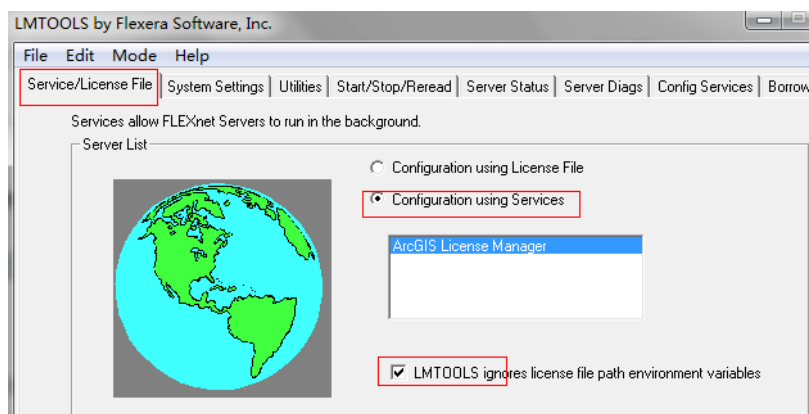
LMTOOLS by Flexera Software, Inc.

File Edit Mode Help

Service/License File | System Settings | Utilities | Start/Stop/Reread | Server Status | Server Diags | Config Services | Borrow

Services allow FLEXnet Servers to run in the background.

Server List

Configuration using License File

Configuration using Services

ArcGIS License Manager

LMTOOLS ignores license file path environment variables